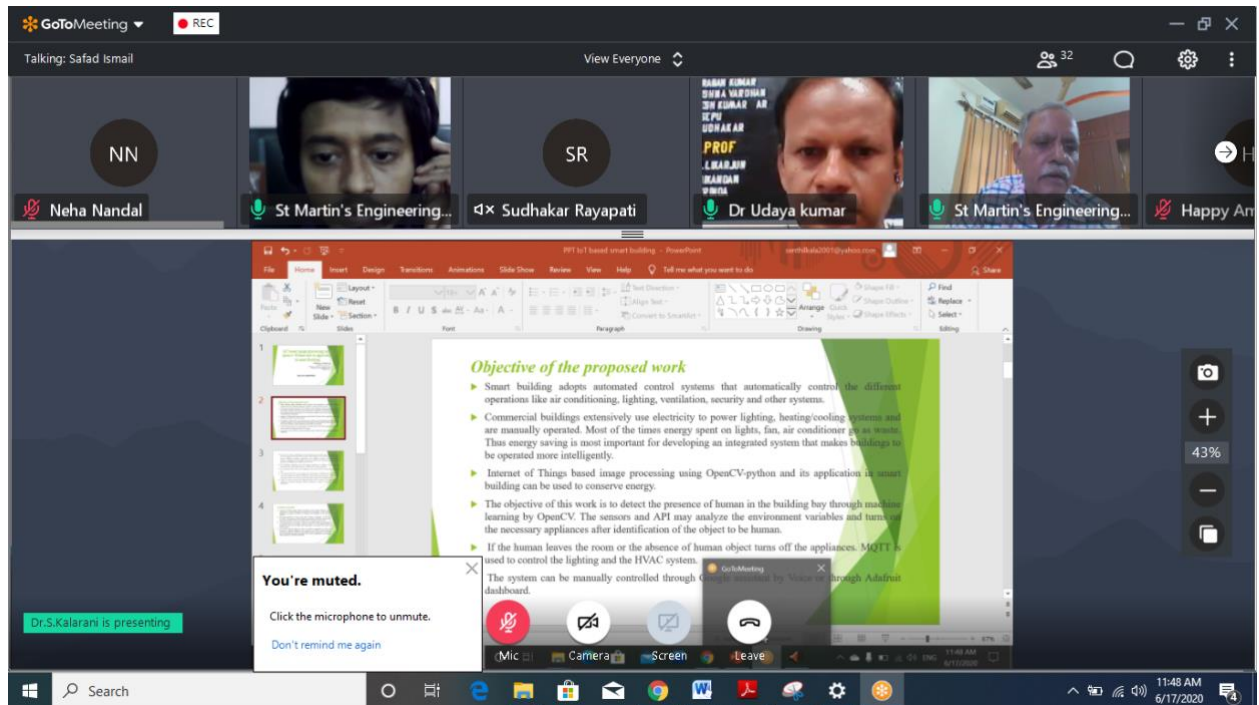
GoToMeeting REC

Talking: Safad Ismail

View Everyone

32

NN
Neha Nandal

St Martin's Engineering...

SR
Sudhakar Rayapati

Dr Udaya kumar

St Martin's Engineering...

Happy An

PPT IoT based smart building - PowerPoint

File Home Insert Design Transitions Animations Slide Show Review View Help Tell me what you want to do Share

Layout Reset New Slide Section Clipboard Slides Font Paragraph Text Direction Align Text Convert to SmartArt Arrange Quick Styles Shape Fill Shape Outline Shape Effects Drawing Find Replace Select Editing

Objective of the proposed work

Smart building adopts automated control systems that automatically control the different operations like air conditioning, lighting, ventilation, security and other systems.

Commercial buildings extensively use electricity to power lighting, heating/cooling systems and are manually operated. Most of the times energy spent on lights, fan, air conditioner go as waste. Thus energy saving is most important for developing an integrated system that makes buildings to be operated more intelligently.

Internet of Things based image processing using OpenCV-python and its application in smart building can be used to conserve energy.

The objective of this work is to detect the presence of human in the building bay through machine learning by OpenCV. The sensors and API may analyze the environment variables and turns off the necessary appliances after identification of the object to be human.

If the human leaves the room or the absence of human object turns off the appliances. MQTT is used to control the lighting and the HVAC system.

The system can be manually controlled through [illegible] through Adafruit dashboard.

43%

You're muted.

Click the microphone to unmute.

Don't remind me again

Dr.S.Kalarani is presenting

GoToMeeting

Mic Camera Screen Leave

Search

11:48 AM
6/17/2020